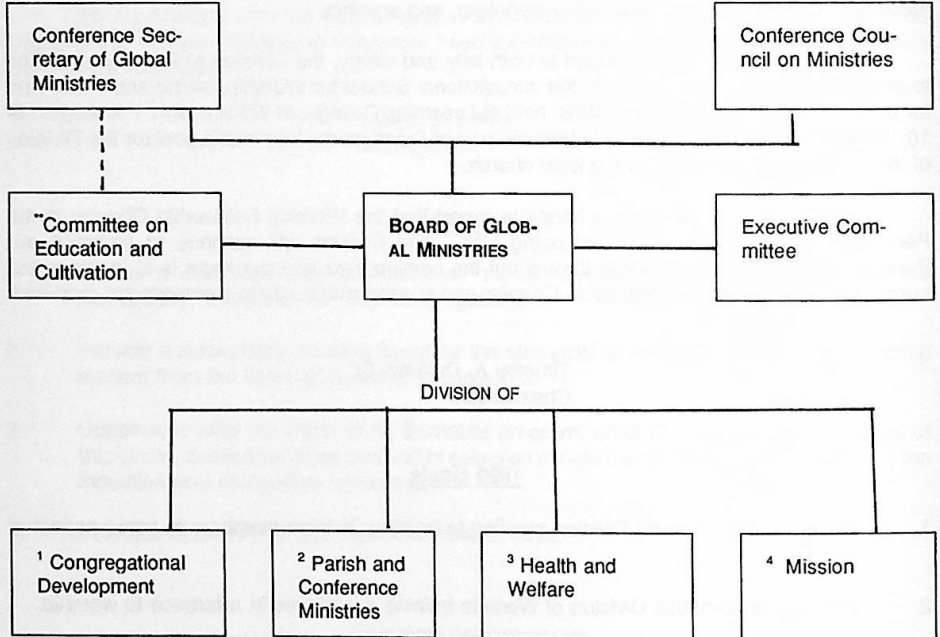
Conference Secretary of Global Ministries

Conference Council on Ministries

¨Committee on Education and Cultivation

BOARD OF GLOBAL MINISTRIES

Executive Committee

DIVISION OF

¹ Congregational Development

² Parish and Conference Ministries

³ Health and Welfare

⁴ Mission